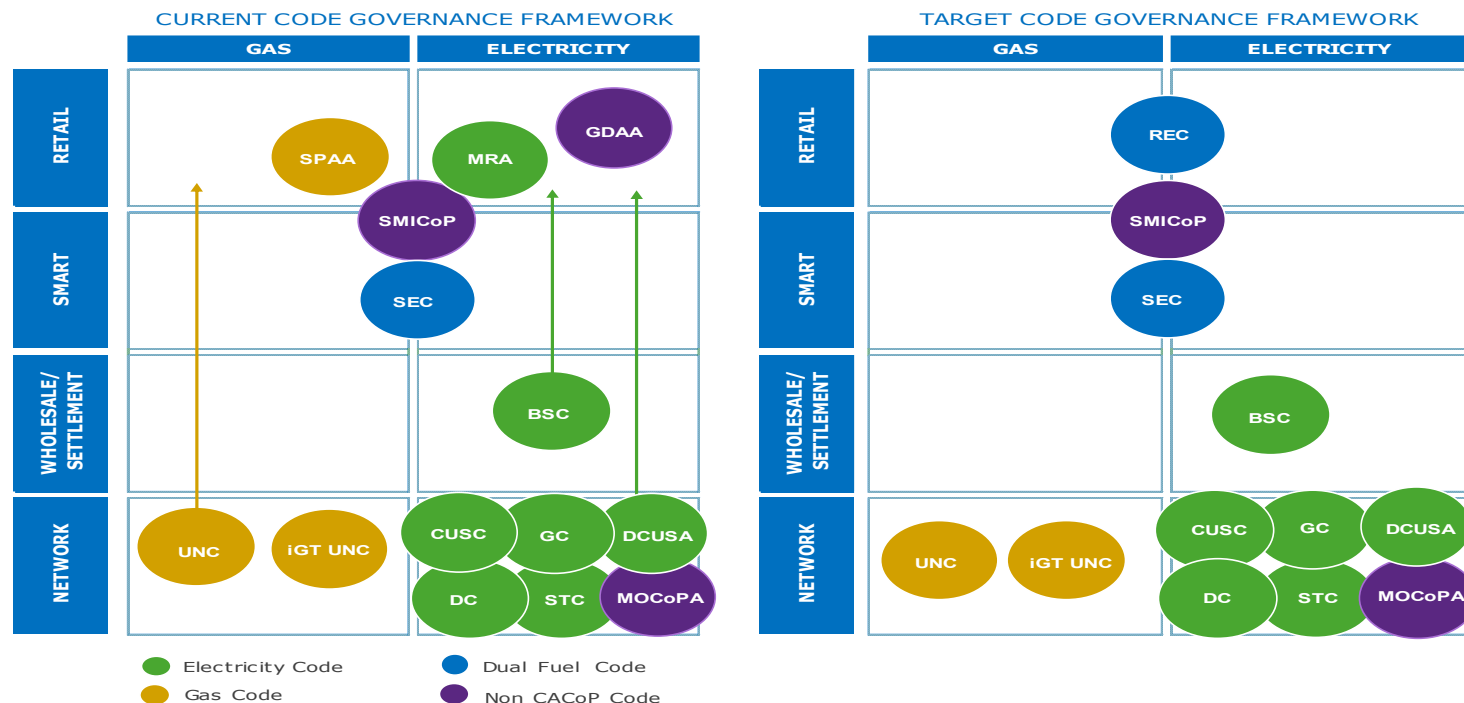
CURRENT CODE GOVERNANCE FRAMEWORK

GAS
ELECTRICITY

RETAIL
SMART
WHOLESALE/ SETTLEMENT
NETWORK

SPAA
MRA
GDAA
SMICoP
SEC
BSC
UNC
iGT UNC
CUSC
GC
DCUSA
DC
STC
MOCoPA

Electricity Code
Gas Code
Dual Fuel Code
Non CACoP Code

TARGET CODE GOVERNANCE FRAMEWORK

GAS
ELECTRICITY

RETAIL
SMART
WHOLESALE/ SETTLEMENT
NETWORK

REC
SMICoP
SEC
BSC
UNC
iGT UNC
CUSC
GC
DCUSA
DC
STC
MOCoPA